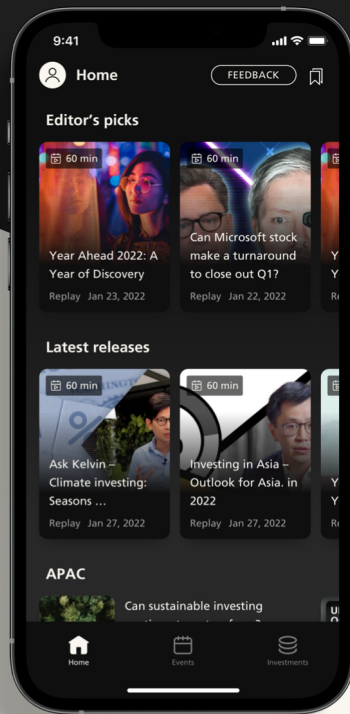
9:41

Home

FEEDBACK

Editor's picks

60 min

Year Ahead 2022: A Year of Discovery

Replay Jan 23, 2022

60 min

Can Microsoft stock make a turnaround to close out Q1?

Replay Jan 22, 2022

Y

Y

R

Latest releases

60 min

Ask Kelvin – Climate investing: Seasons ...

Replay Jan 27, 2022

60 min

Investing in Asia – Outlook for Asia. in 2022

Replay Jan 27, 2022

Y

Y

R

APAC

Can sustainable investing

Home

Events

Investments